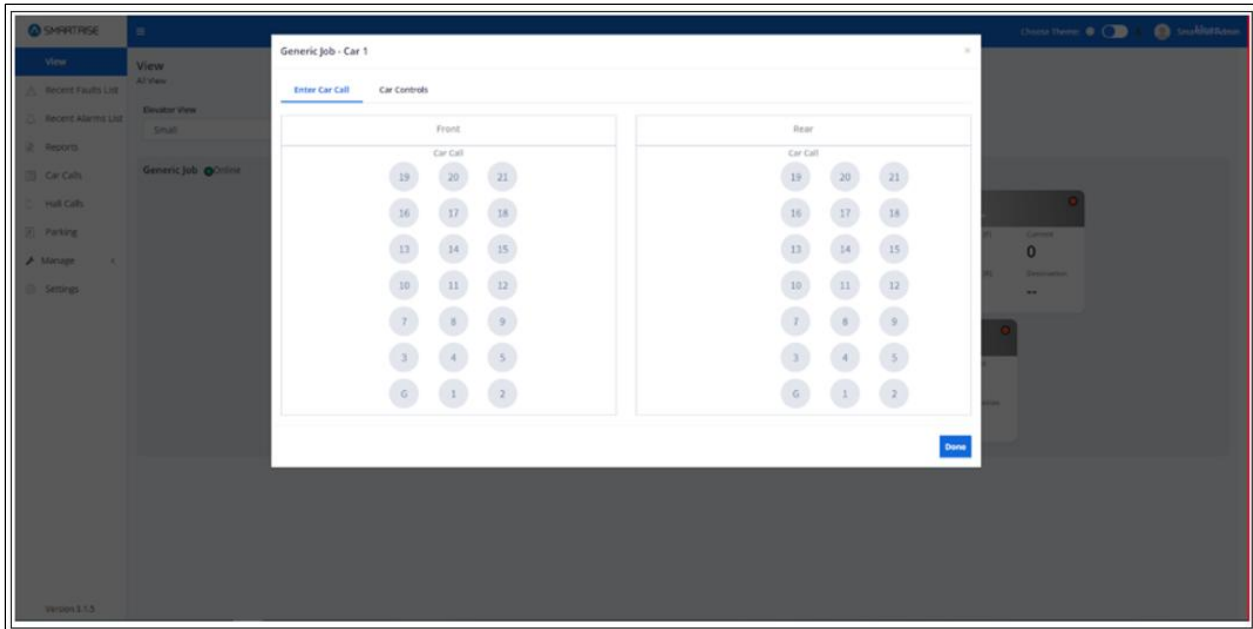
SMARTRISE

View
Recent Faults List
Recent Alarms List
Reports
Car Calls
Hall Calls
Parking
Manage
Settings

Version 1.1.5

Choose Theme: SmartRiseAdmin

View
All View

Elevator View
Small

Generic Job Online

Generic Job - Car 1

Enter Car Call
Car Controls

Front

Car Call

19 20 21
16 17 18
13 14 15
10 11 12
7 8 9
3 4 5
G 1 2

Rear

Car Call

19 20 21
16 17 18
13 14 15
10 11 12
7 8 9
3 4 5
G 1 2

Done

Current
0
Destination
--